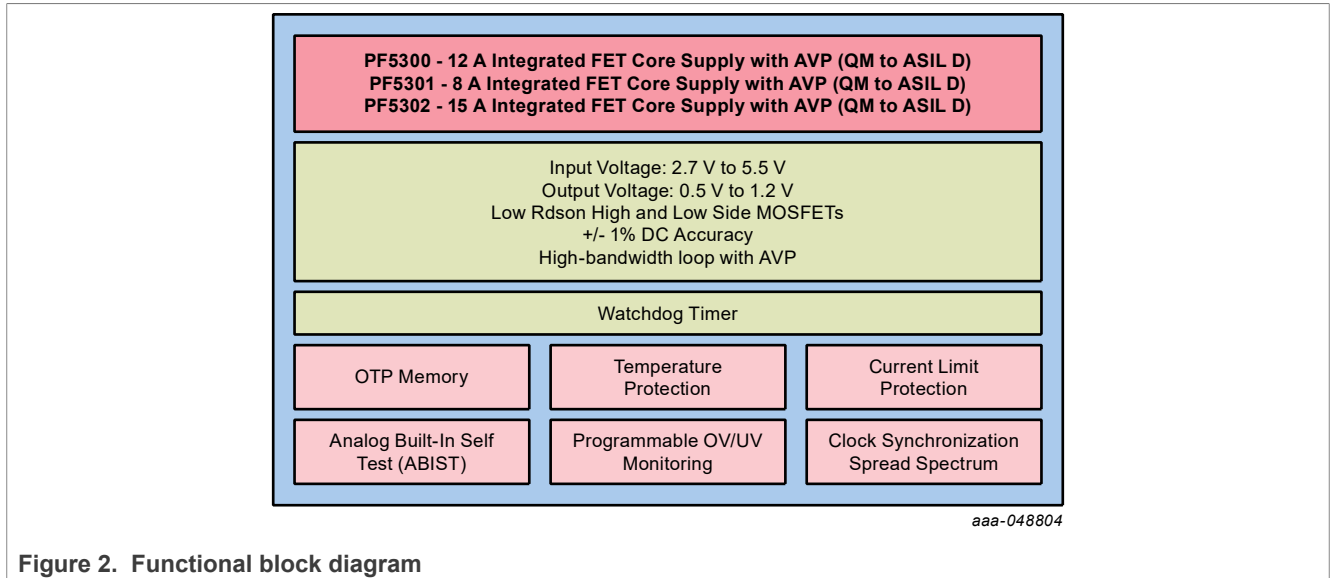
PF5300 - 12 A Integrated FET Core Supply with AVP (QM to ASIL D)
PF5301 - 8 A Integrated FET Core Supply with AVP (QM to ASIL D)
PF5302 - 15 A Integrated FET Core Supply with AVP (QM to ASIL D)

Input Voltage: 2.7 V to 5.5 V
Output Voltage: 0.5 V to 1.2 V
Low Rdson High and Low Side MOSFETs
+/- 1% DC Accuracy
High-bandwidth loop with AVP

Watchdog Timer

OTP Memory

Temperature Protection

Current Limit Protection

Analog Built-In Self Test (ABIST)

Programmable OV/UV Monitoring

Clock Synchronization Spread Spectrum

aaa-048804

Figure 2. Functional block diagram